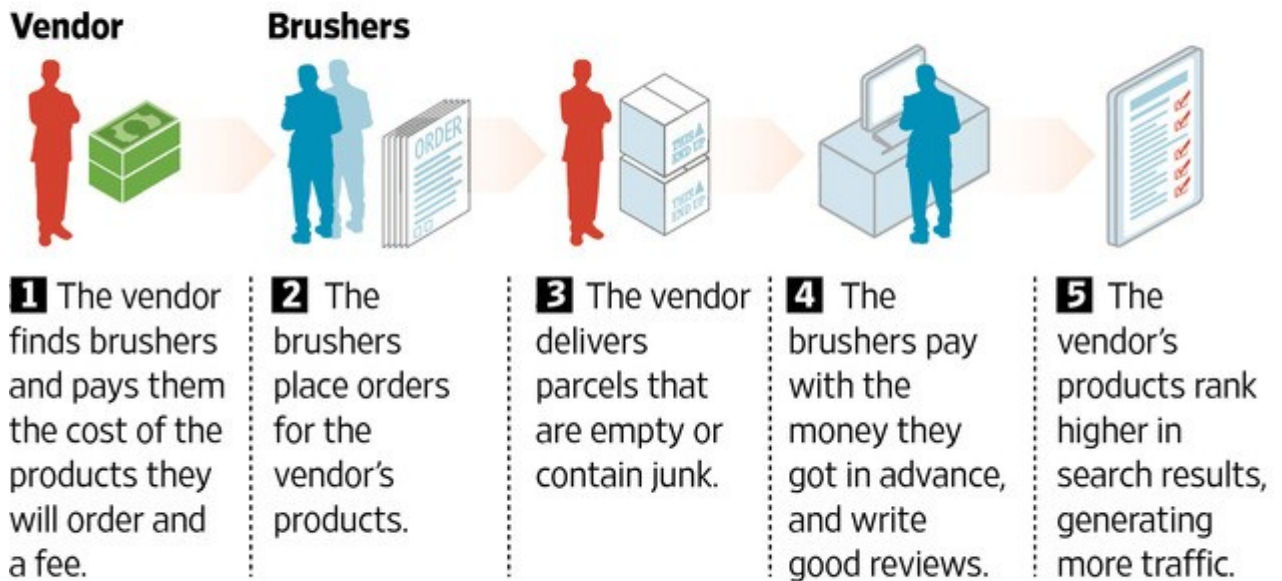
Vendor

Brushers

ORDER

THIS END UP

THIS END UP

1 The vendor finds brushers and pays them the cost of the products they will order and a fee.

2 The brushers place orders for the vendor's products.

3 The vendor delivers parcels that are empty or contain junk.

4 The brushers pay with the money they got in advance, and write good reviews.

5 The vendor's products rank higher in search results, generating more traffic.